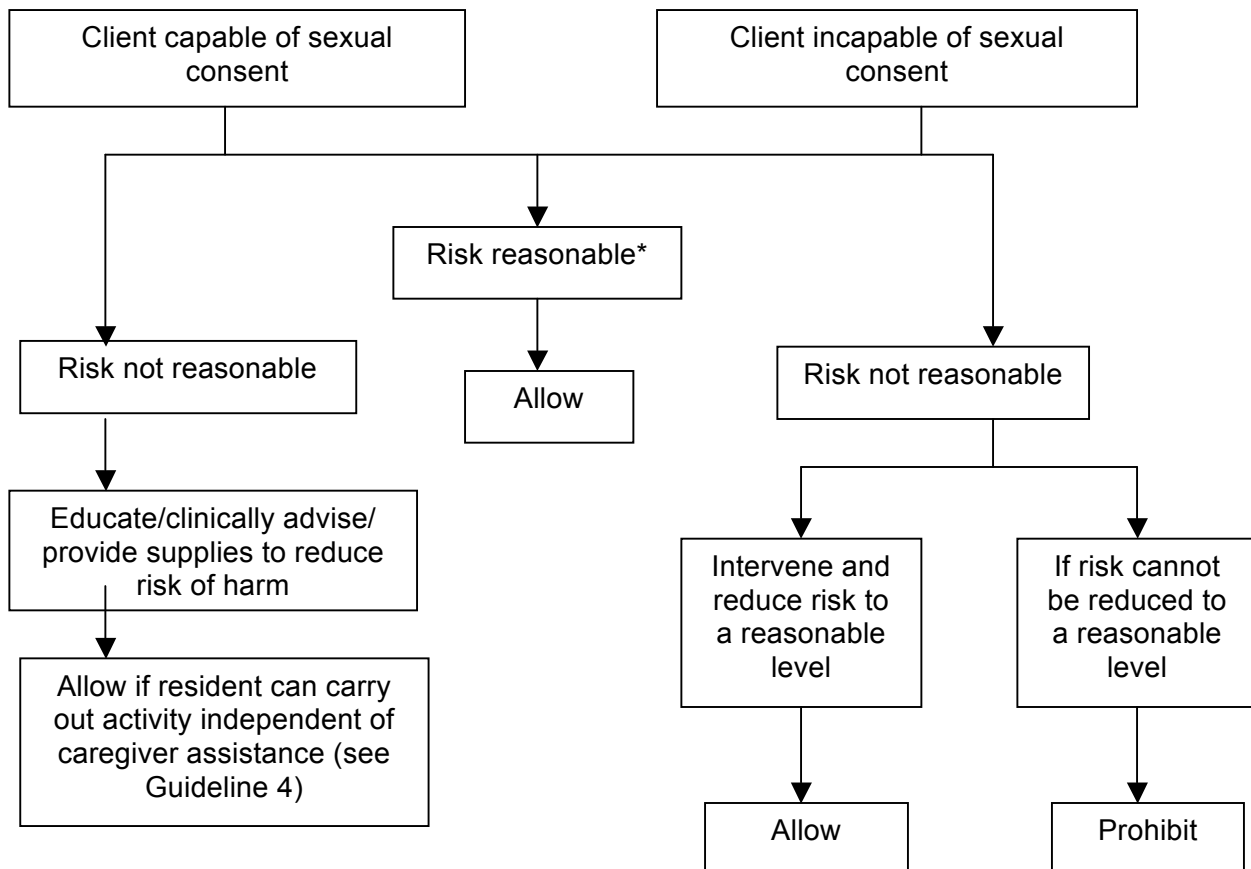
Client capable of sexual consent

Client incapable of sexual consent

Risk reasonable*

Allow

Risk not reasonable

Educate/clinically advise/ provide supplies to reduce risk of harm

Allow if resident can carry out activity independent of caregiver assistance (see Guideline 4)

Risk not reasonable

Intervene and reduce risk to a reasonable level

Allow

If risk cannot be reduced to a reasonable level

Prohibit